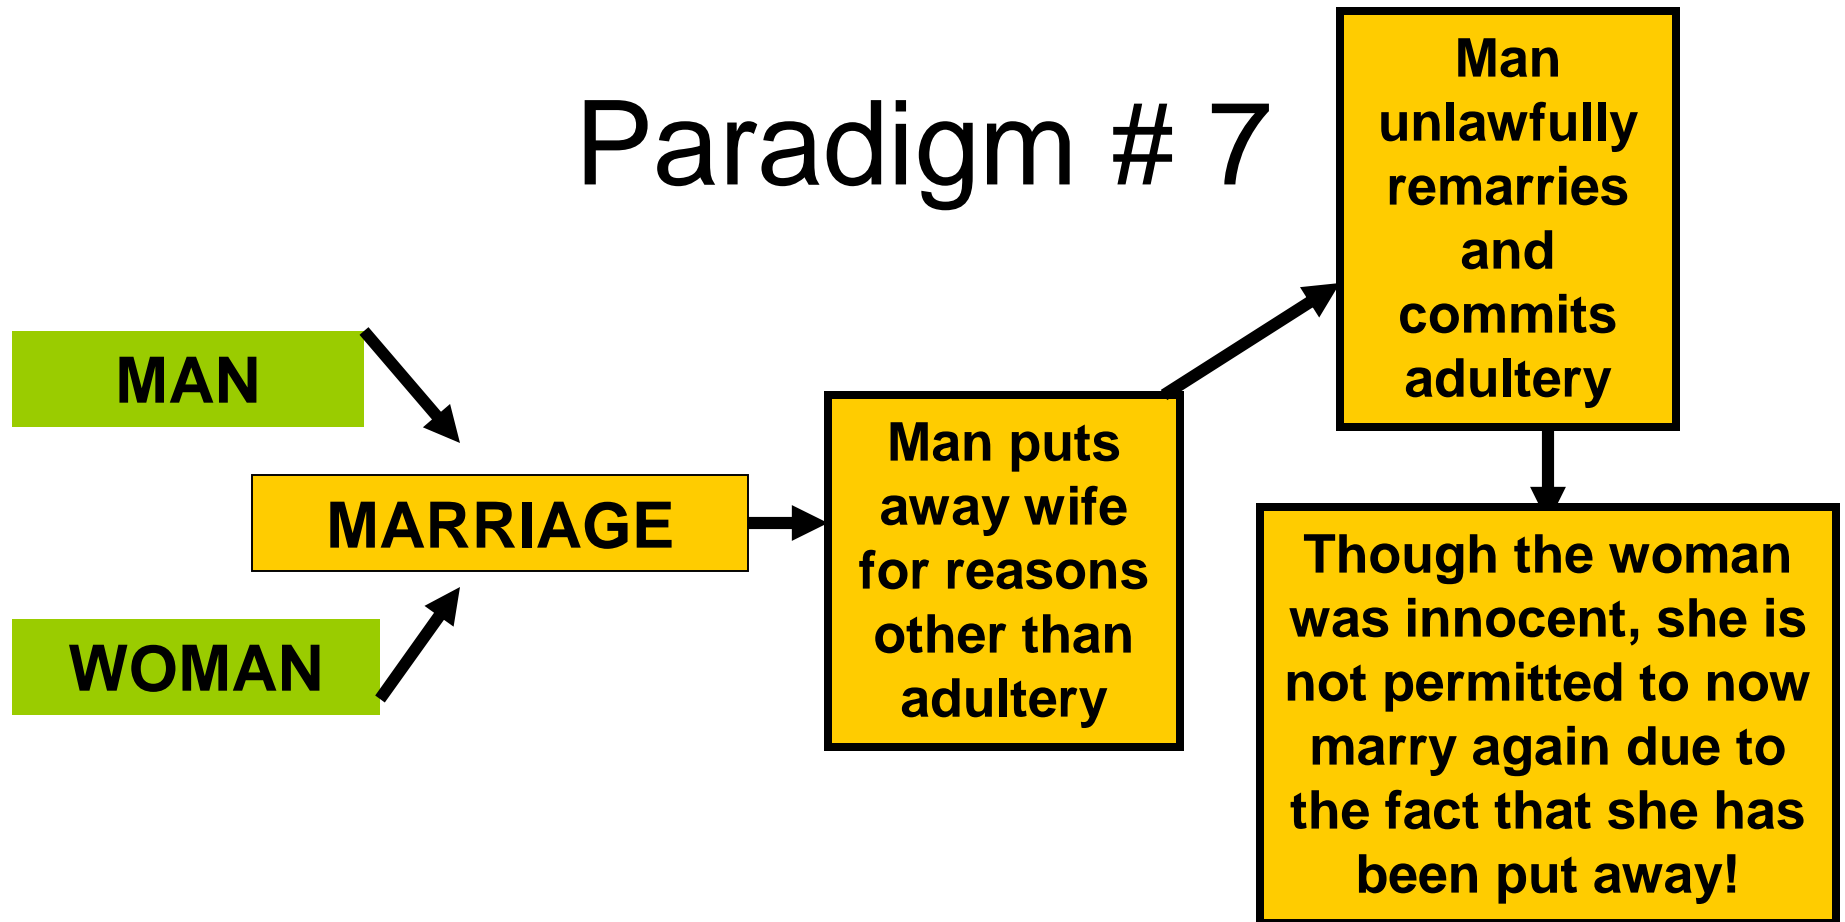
Paradigm # 7

MAN

WOMAN

MARRIAGE

Man puts away wife for reasons other than adultery

Man unlawfully remarries and commits adultery

Though the woman was innocent, she is not permitted to now marry again due to the fact that she has been put away!